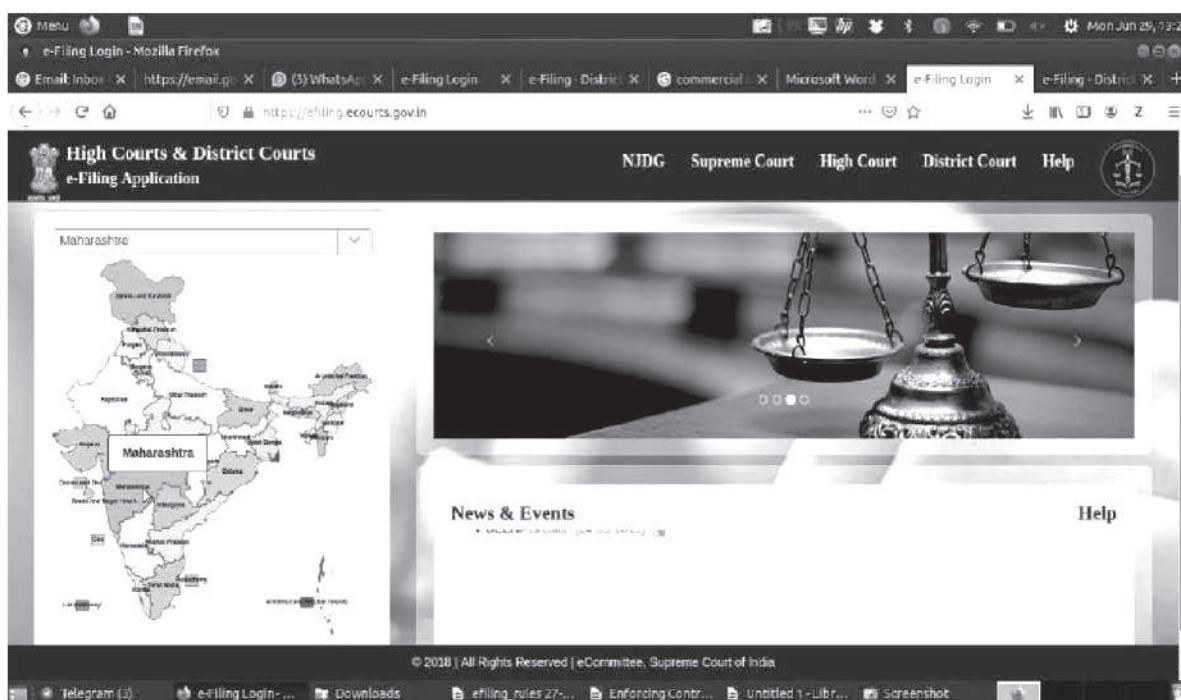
Menu

Mon Jun 29, 13:2

e-Filing Login - Mozilla Firefox

Email: Inbox × | https://email.go × | (3) WhatsApp × | e-Filing Login × | e-Filing - District × | commercial × | Microsoft Word × | e-Filing Login × | e-Filing - District × | +

https://efiling.ecourts.gov.in

High Courts & District Courts
e-Filing Application

NJDG Supreme Court High Court District Court Help

Maharashtra

Maharashtra

News & Events

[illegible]

Help

© 2018 | All Rights Reserved | eCommittee, Supreme Court of India

Telegram (3) | e-Filing Login-... | Downloads | efiling_rules 27-... | Enforcing Contr... | Untitled 1 - Libr... | Screenshot